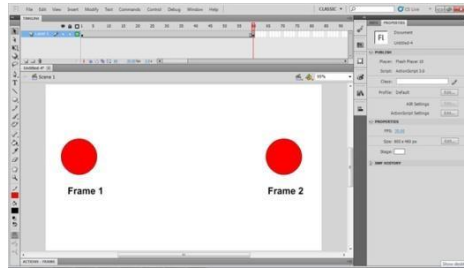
File Edit View Insert Modify Text Commands Control Debug Window Help

CLASSIC

CS Live

TIMELINE

Scene 1

Frame 1

Frame 2

PROPERTIES

Fl

Document

PUBLISH

Player: Flash Player 10

Script: ActionScript 3.0

Class:

Profile: Default

AIR Settings

ActionScript Settings

PROPERTIES

FPS:

Size:

Stage:

SWF HISTORY

ACTIONS - FRAME